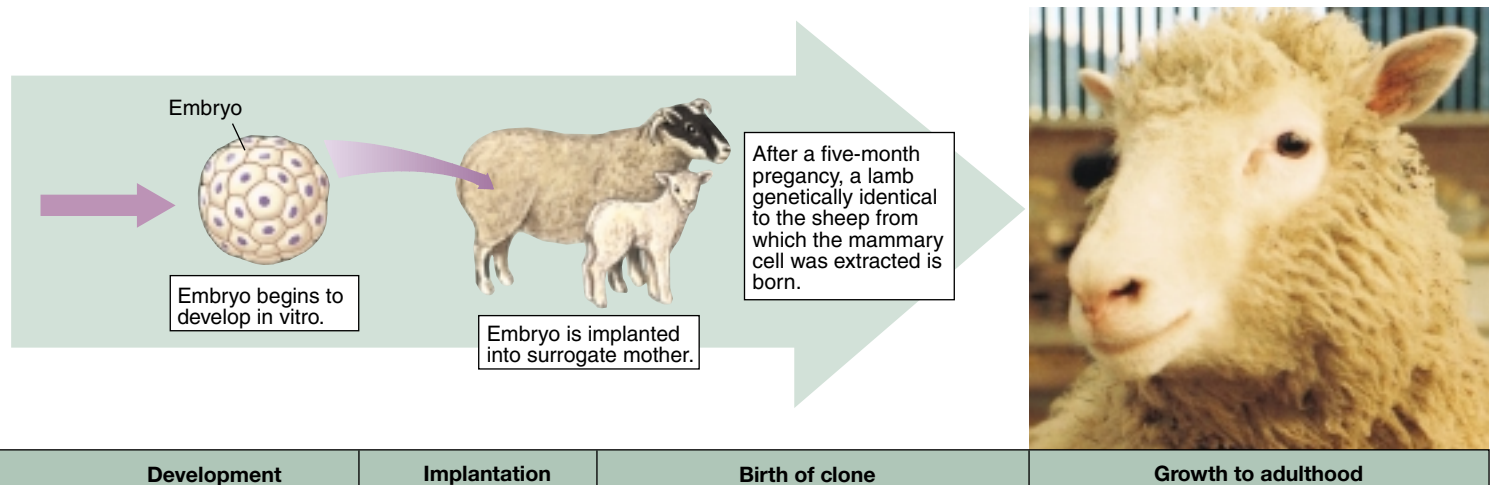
Embryo

Embryo begins to develop in vitro.

Embryo is implanted into surrogate mother.

After a five-month pregancy, a lamb genetically identical to the sheep from which the mammary cell was extracted is born.

| Development | Implantation | Birth of clone | Growth to adulthood |
|---|---|---|---|